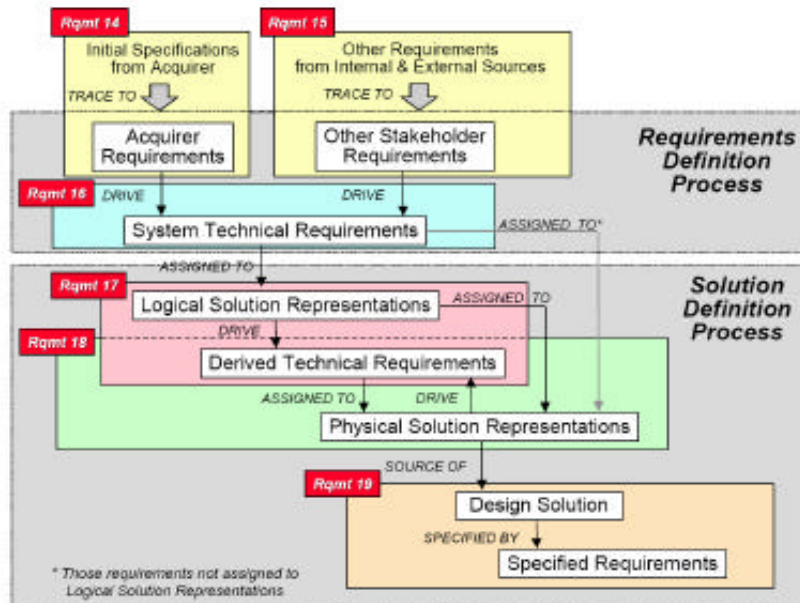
Rqmt 14

Initial Specifications from Acquirer

TRACE TO

Acquirer Requirements

Rqmt 15

Other Requirements from Internal & External Sources

TRACE TO

Other Stakeholder Requirements

Requirements Definition Process

Rqmt 16

DRIVE

DRIVE

System Technical Requirements

ASSIGNED TO*

ASSIGNED TO

Solution Definition Process

Rqmt 17

Logical Solution Representations

ASSIGNED TO

DRIVE

Rqmt 18

Derived Technical Requirements

ASSIGNED TO

DRIVE

Physical Solution Representations

SOURCE OF

Rqmt 19

Design Solution

SPECIFIED BY

Specified Requirements

* Those requirements not assigned to Logical Solution Representations